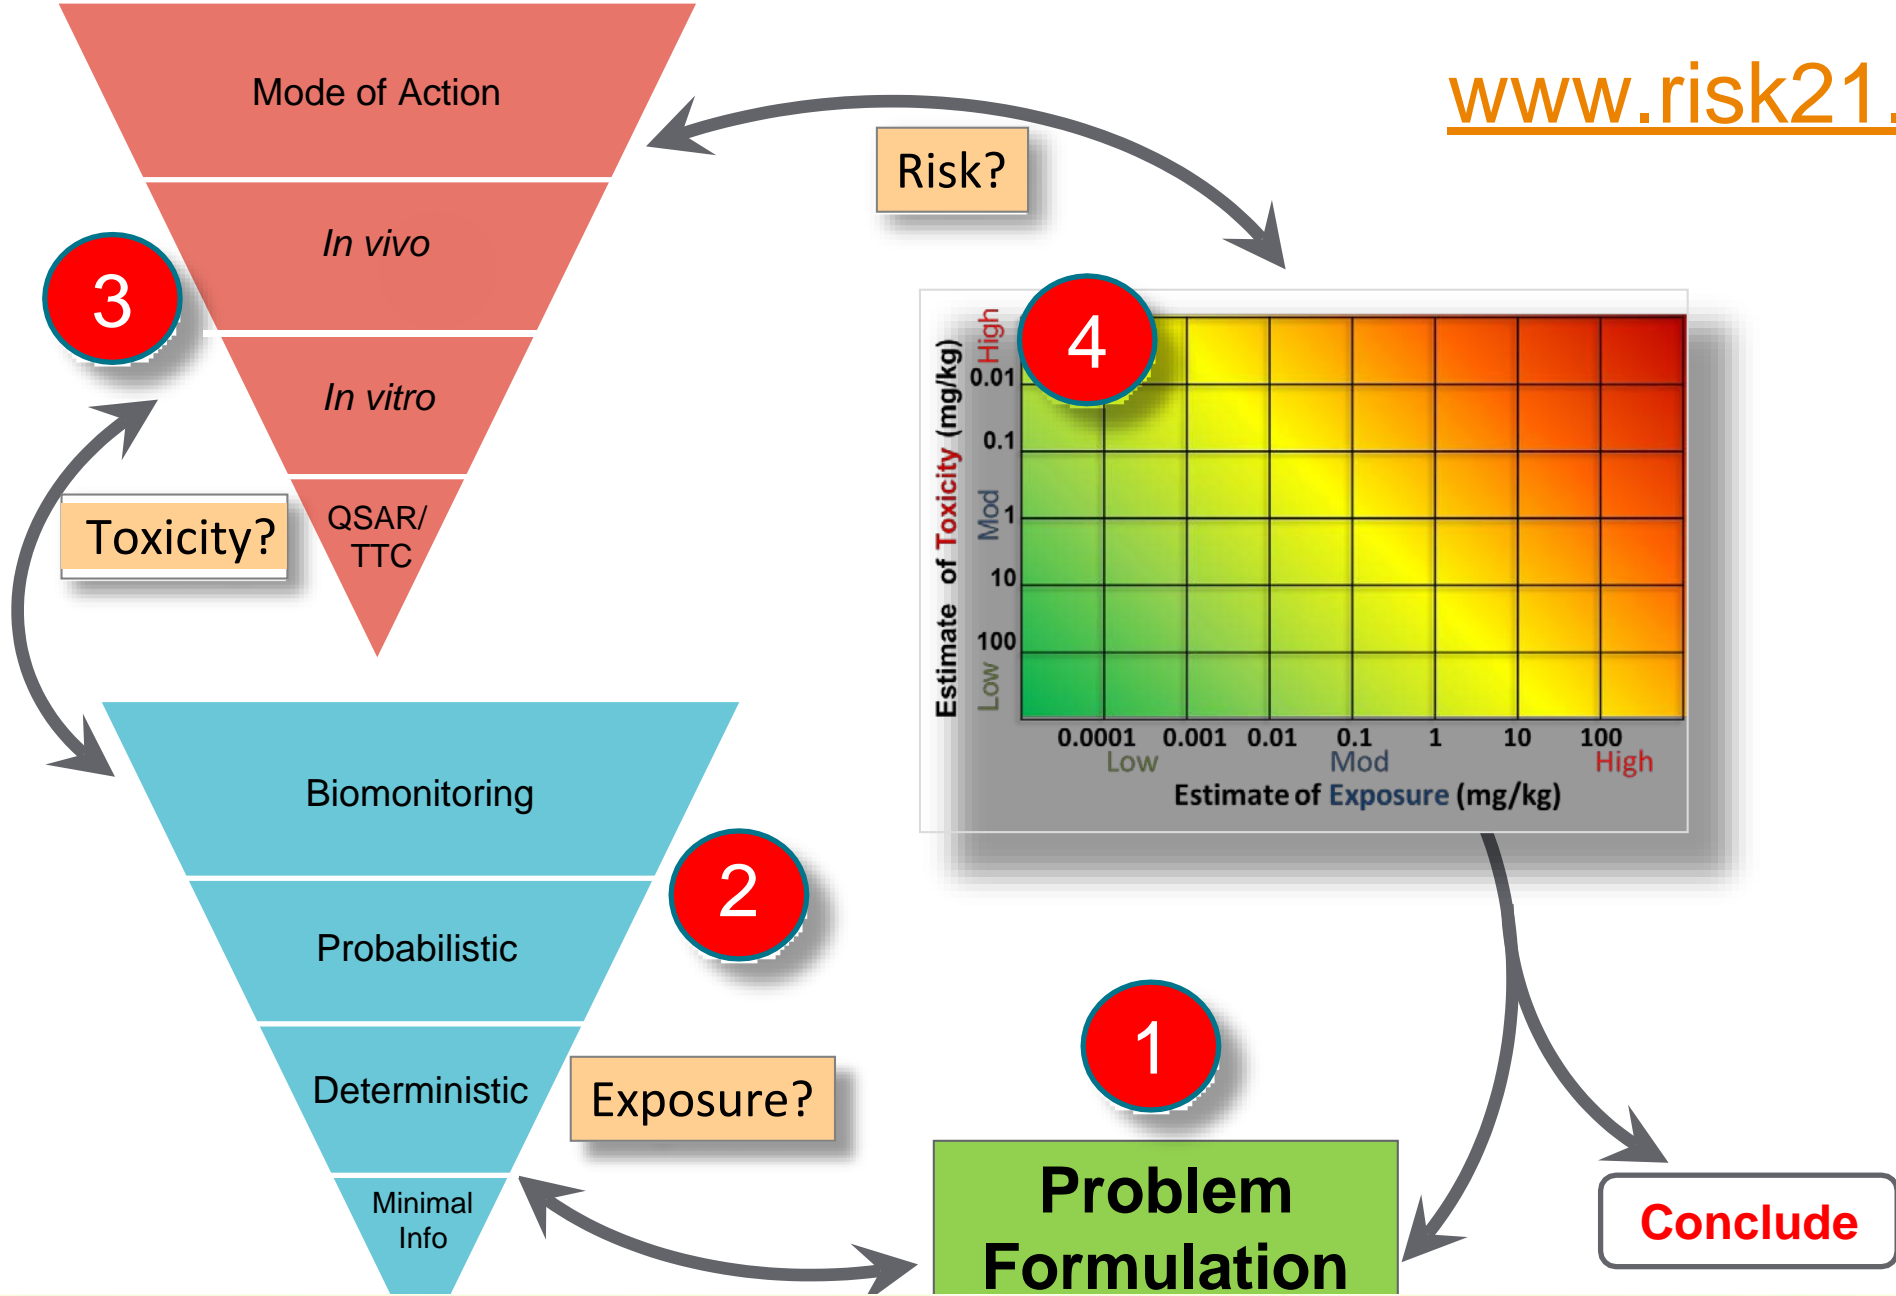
Mode of Action

In vivo

In vitro

QSAR/ TTC

3

Toxicity?

Risk?

www.risk21.

4

Estimate of Toxicity (mg/kg)

High

0.01

0.1

Mod

1

10

100

Low

0.0001

0.001

0.01

0.1

1

10

100

Low

Mod

High

Estimate of Exposure (mg/kg)

Biomonitoring

2

Probabilistic

Deterministic

Exposure?

Minimal Info

1

Problem Formulation

Conclude